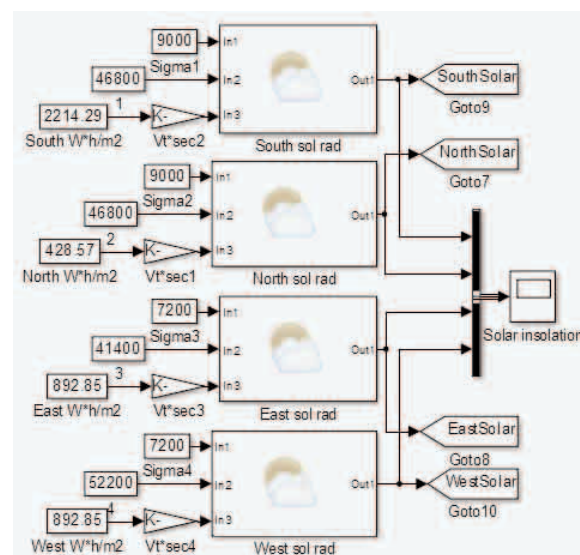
9000
In1
Sigma1
46800
In2
2214.29
1
-K-
In3
South W*h/m2
Vt*sec2
South sol rad
Out1
SouthSolar
Goto9
NorthSolar
Goto7
9000
In1
Sigma2
46800
In2
428.57
2
-K-
In3
North W*h/m2
Vt*sec1
North sol rad
Out1
Solar insolation
7200
In1
Sigma3
41400
In2
892.85
3
-K-
In3
East W*h/m2
Vt*sec3
East sol rad
Out1
EastSolar
Goto8
7200
In1
Sigma4
52200
In2
892.85
4
-K-
In3
West W*h/m2
Vt*sec4
West sol rad
Out1
WestSolar
Goto10